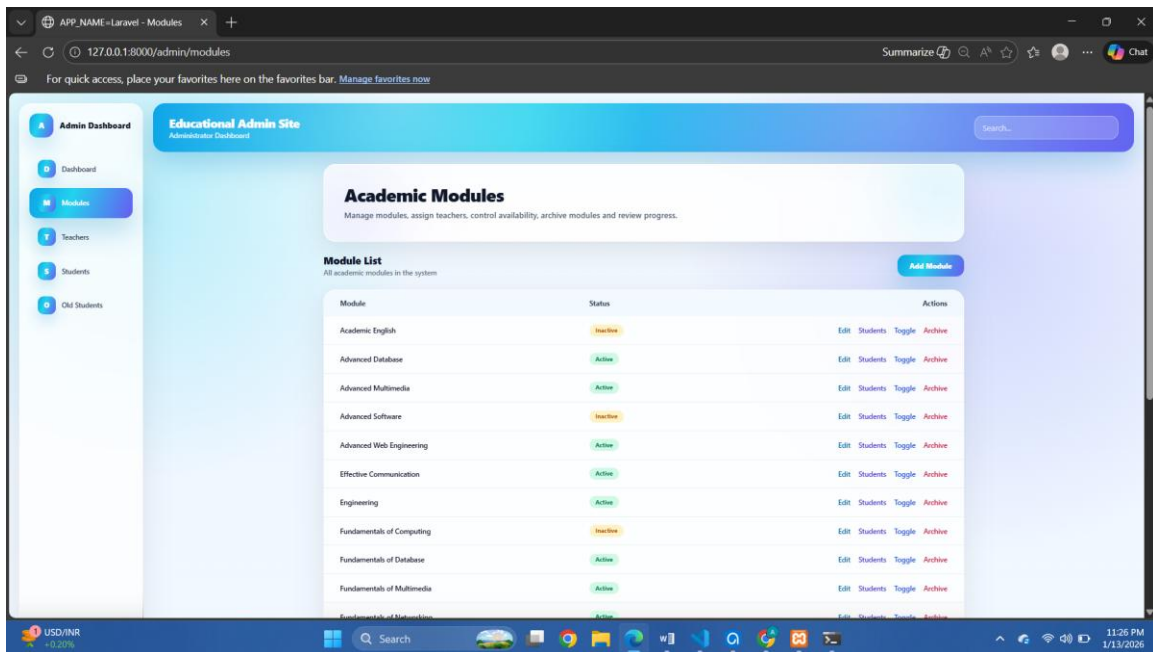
APP_NAME=Laravel - Modules × +

127.0.0.1:8000/admin/modules

Summarize Chat

For quick access, place your favorites here on the favorites bar. Manage favorites now

A Admin Dashboard

D Dashboard
M Modules
T Teachers
S Students
O Old Students

Educational Admin Site
Administrator Dashboard

Search...

Academic Modules
Manage modules, assign teachers, control availability, archive modules and review progress.

Module List
All academic modules in the system

Add Module

| Module | Status | Actions |
|---|---|---|
| Academic English | Inactive | Edit Students Toggle Archive |
| Advanced Database | Active | Edit Students Toggle Archive |
| Advanced Multimedia | Active | Edit Students Toggle Archive |
| Advanced Software | Inactive | Edit Students Toggle Archive |
| Advanced Web Engineering | Active | Edit Students Toggle Archive |
| Effective Communication | Active | Edit Students Toggle Archive |
| Engineering | Active | Edit Students Toggle Archive |
| Fundamentals of Computing | Inactive | Edit Students Toggle Archive |
| Fundamentals of Database | Active | Edit Students Toggle Archive |
| Fundamentals of Multimedia | Active | Edit Students Toggle Archive |
| Fundamentals of Networking | Active | Edit Students Toggle Archive |

USD/INR +0.20%

Search

11:26 PM 1/13/2026